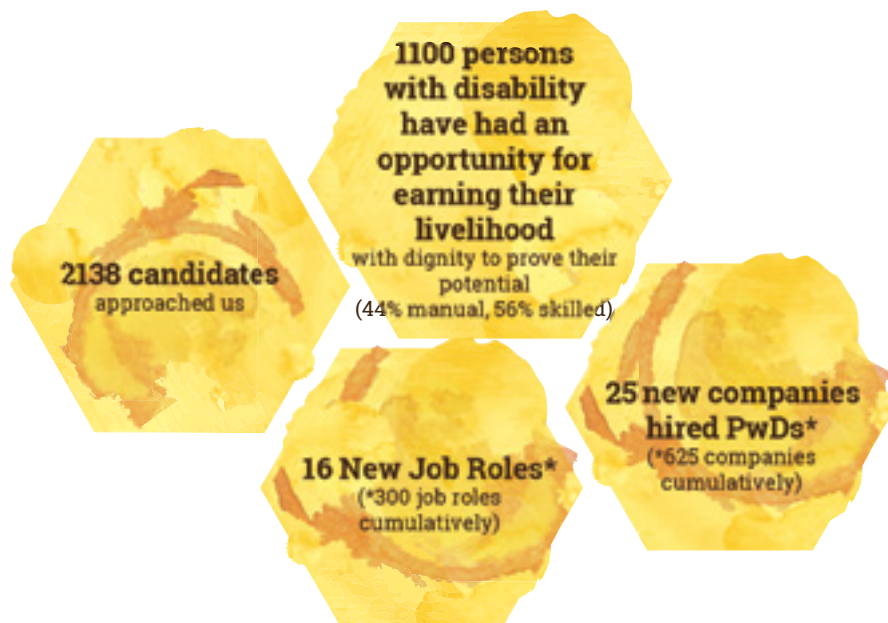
1100 persons with disability have had an opportunity for earning their livelihood
with dignity to prove their potential
(44% manual, 56% skilled)

2138 candidates
approached us

25 new companies hired PwDs*
(*625 companies cumulatively)

16 New Job Roles*
(*300 job roles cumulatively)